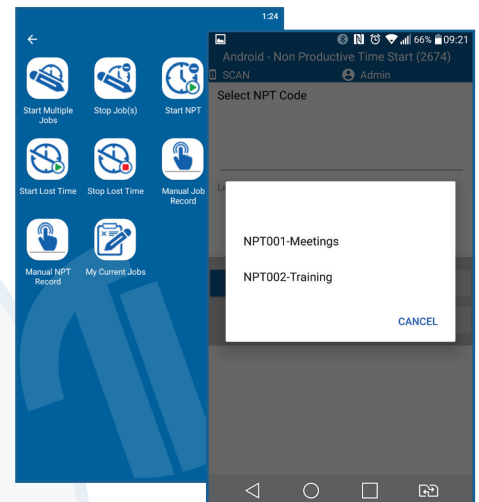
1:24

Start Multiple Jobs

Stop Job(s)

Start NPT

Start Lost Time

Stop Lost Time

Manual Job Record

Manual NPT Record

My Current Jobs

66% 09:21

Android - Non Productive Time Start (2674)

SCAN

Admin

Select NPT Code

NPT001-Meetings

NPT002-Training

CANCEL